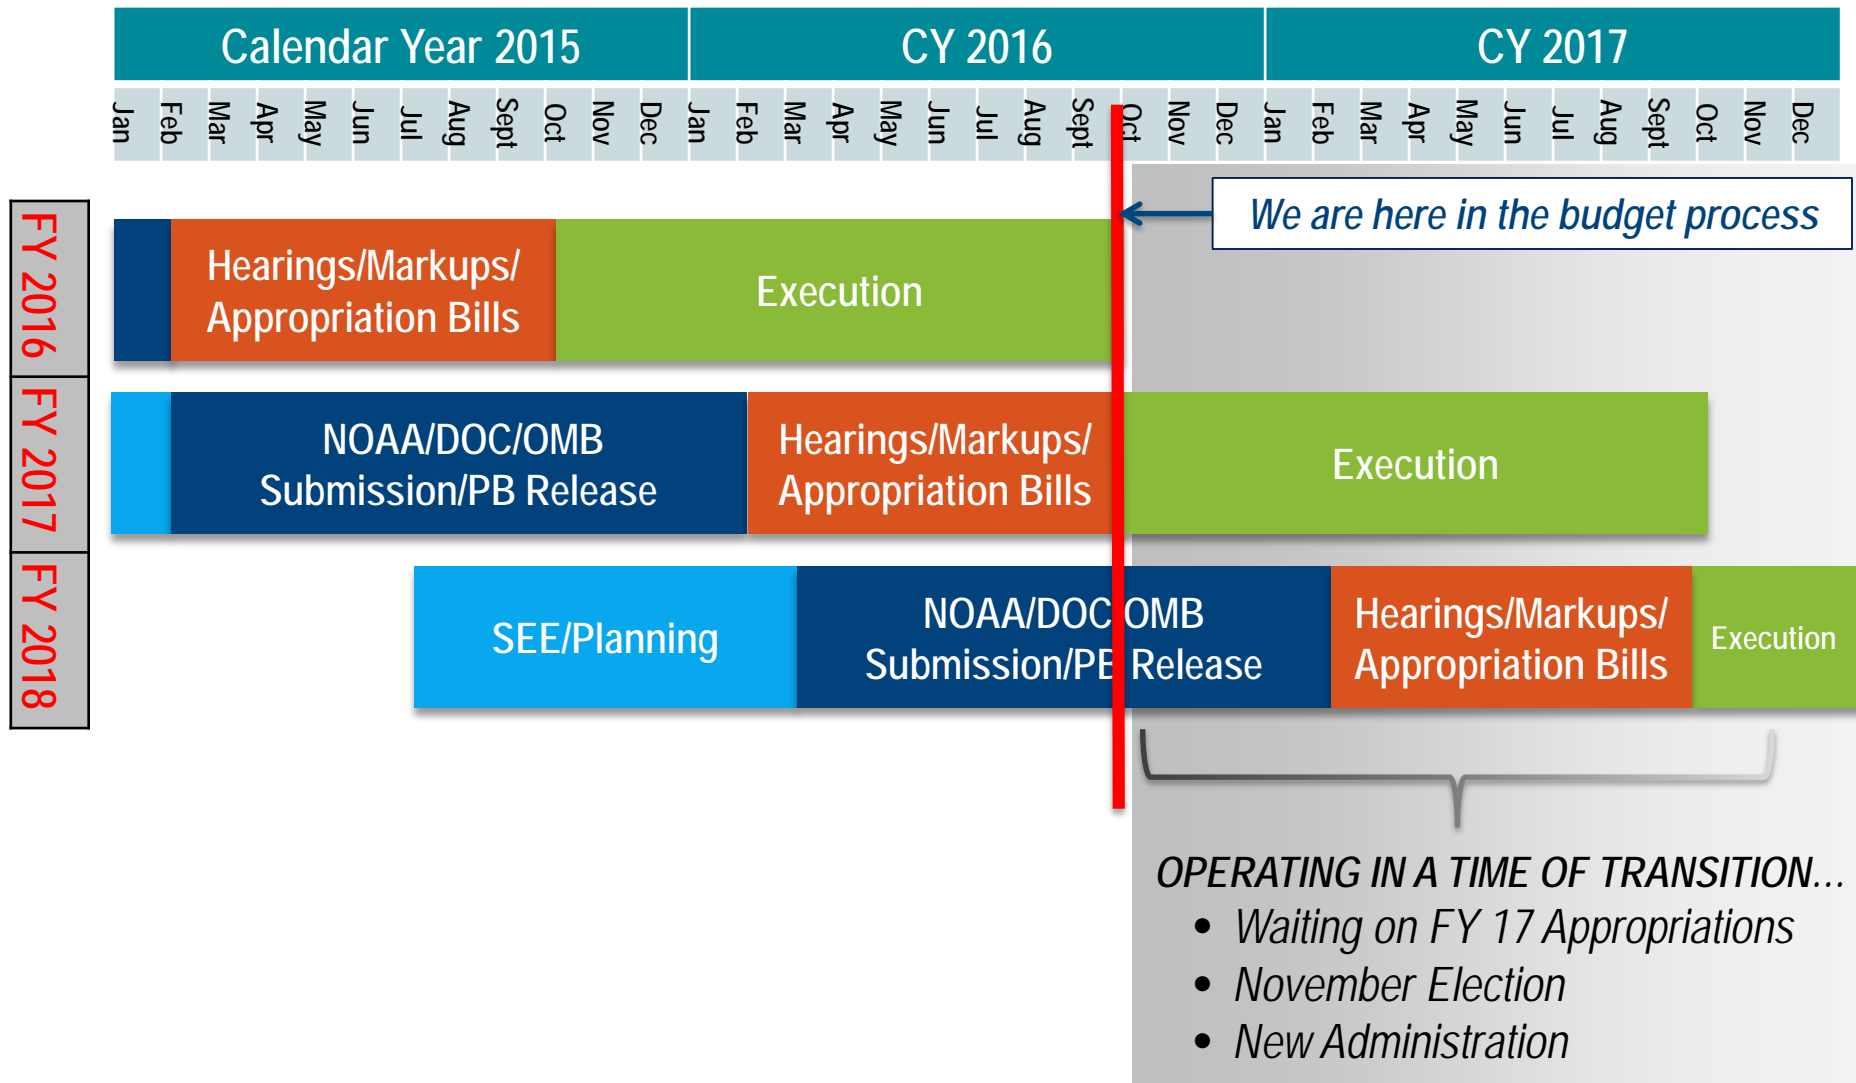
Calendar Year 2015 | CY 2016 | CY 2017

Jan Feb Mar Apr May Jun Jul Aug Sept Oct Nov Dec Jan Feb Mar Apr May Jun Jul Aug Sept Oct Nov Dec Jan Feb Mar Apr May Jun Jul Aug Sept Oct Nov Dec

We are here in the budget process

FY 2016
Hearings/Markups/ Appropriation Bills
Execution

FY 2017
NOAA/DOC/OMB Submission/PB Release
Hearings/Markups/ Appropriation Bills
Execution

FY 2018
SEE/Planning
NOAA/DOC OMB Submission/PE Release
Hearings/Markups/ Appropriation Bills
Execution

OPERATING IN A TIME OF TRANSITION…
• Waiting on FY 17 Appropriations
• November Election
• New Administration